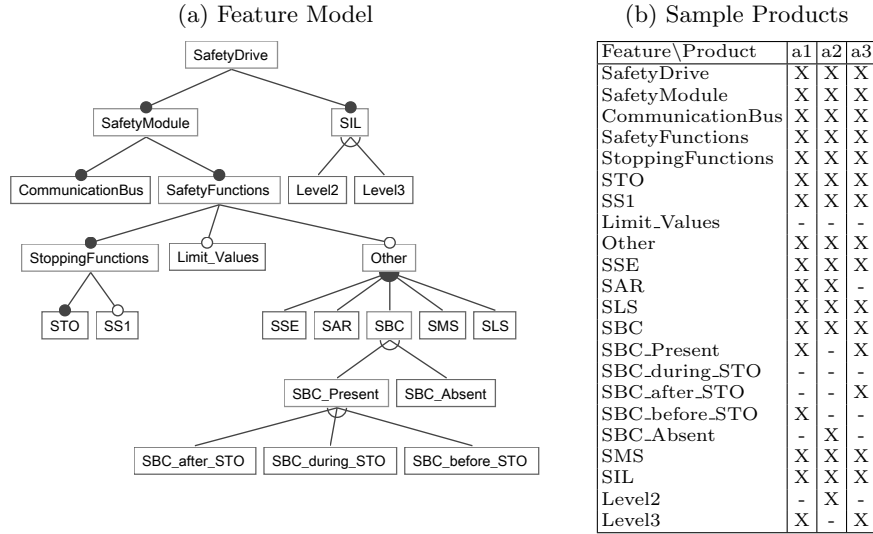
(a) Feature Model

SafetyDrive
SafetyModule
SIL
CommunicationBus
SafetyFunctions
Level2
Level3
StoppingFunctions
Limit_Values
Other
STO
SS1
SSE
SAR
SBC
SMS
SLS
SBC_Present
SBC_Absent
SBC_after_STO
SBC_during_STO
SBC_before_STO

(b) Sample Products

| Feature\Product | a1 | a2 | a3 |
|---|---|---|---|
| SafetyDrive | X | X | X |
| SafetyModule | X | X | X |
| CommunicationBus | X | X | X |
| SafetyFunctions | X | X | X |
| StoppingFunctions | X | X | X |
| STO | X | X | X |
| SS1 | X | X | X |
| Limit_Values | - | - | - |
| Other | X | X | X |
| SSE | X | X | X |
| SAR | X | X | - |
| SLS | X | X | X |
| SBC | X | X | X |
| SBC_Present | X | - | X |
| SBC_during_STO | - | - | - |
| SBC_after_STO | - | - | X |
| SBC_before_STO | X | - | - |
| SBC_Absent | - | X | - |
| SMS | X | X | X |
| SIL | X | X | X |
| Level2 | - | X | - |
| Level3 | X | - | X |